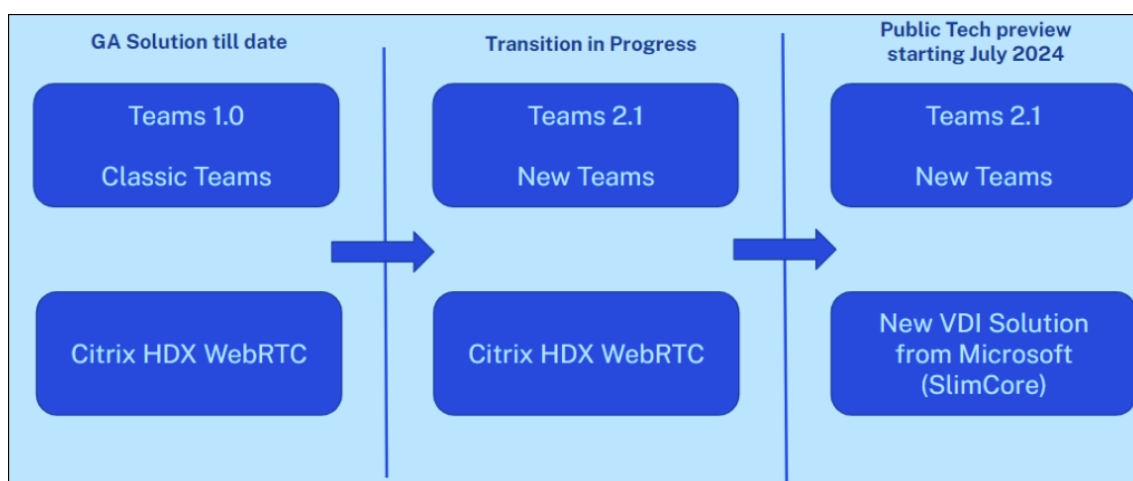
GA Solution till date

Teams 1.0

Classic Teams

Citrix HDX WebRTC

Transition in Progress

Teams 2.1

New Teams

Citrix HDX WebRTC

Public Tech preview starting July 2024

Teams 2.1

New Teams

New VDI Solution from Microsoft (SlimCore)